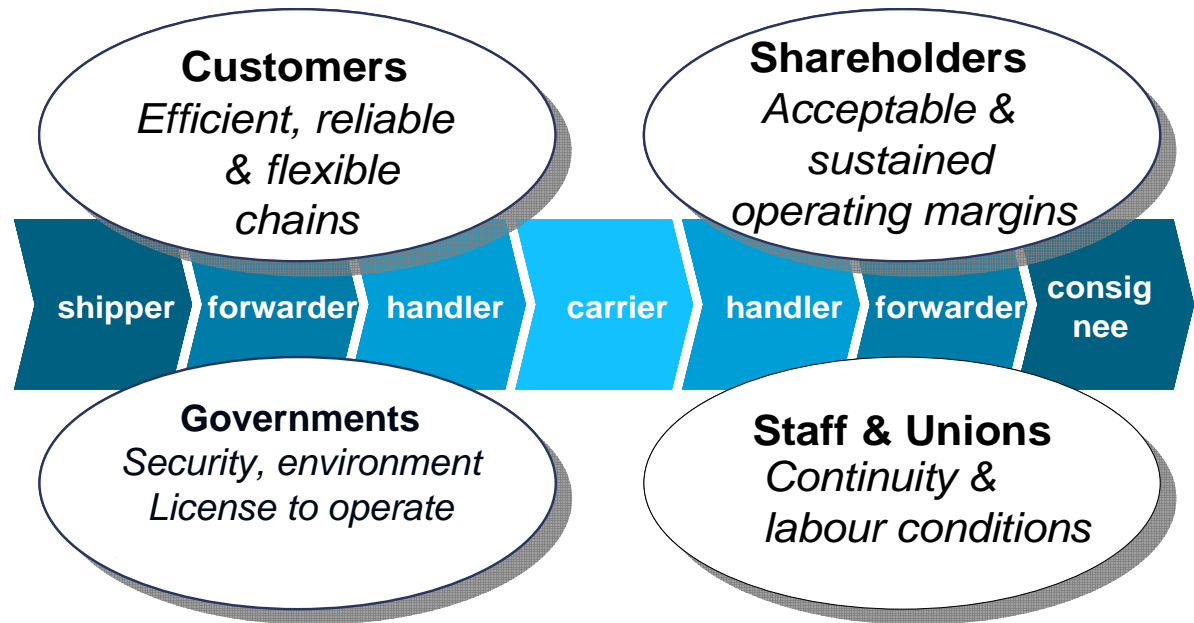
Customers
Efficient, reliable & flexible chains

Shareholders
Acceptable & sustained operating margins

shipper

forwarder

handler

carrier

handler

forwarder

consig nee

Governments
Security, environment License to operate

Staff & Unions
Continuity & labour conditions